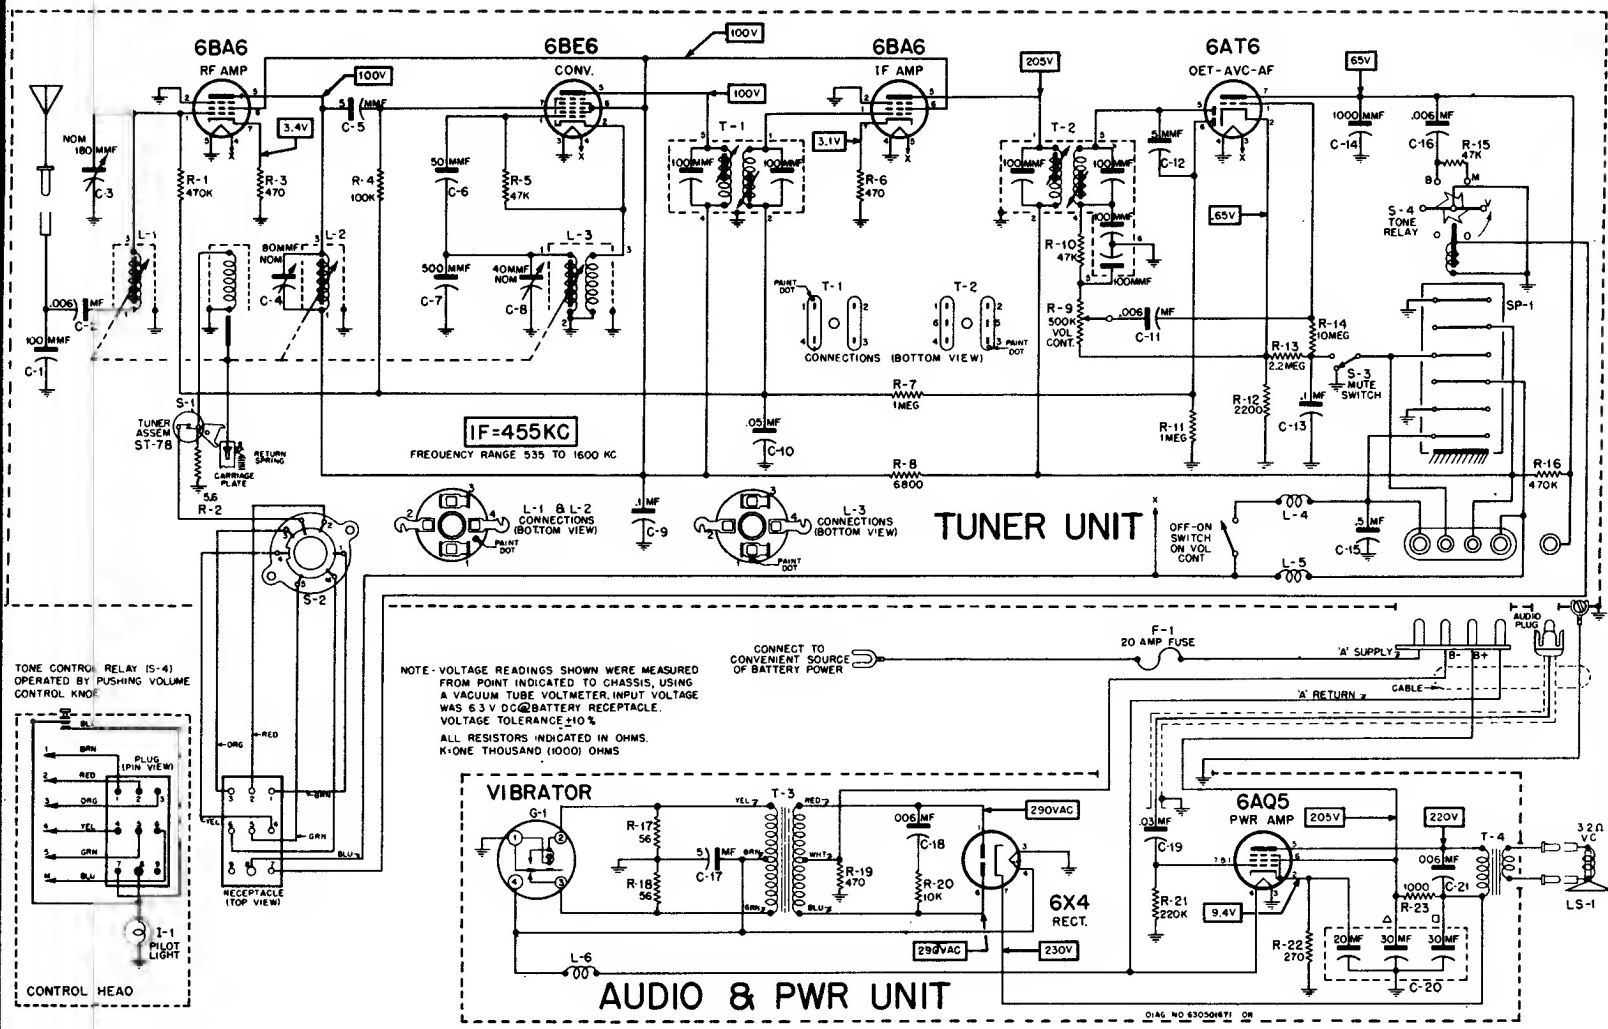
6BA6
RF AMP
6BE6
CONV.
100V
6BA6
IF AMP
205V
6AT6
OET-AVC-AF
65V
100V
100V
3.4V
3.1V
NOM
180 MMF
C-3
C-5
5 MMF
R-1
470K
R-3
470
R-4
100K
50 MMF
C-6
R-5
47K
T-1
100 MMF
100 MMF
R-6
470
T-2
100 MMF
100 MMF
5 MMF
C-12
1000 MMF
C-14
.006 MF
C-16
R-15
47K
S-4
TONE
RELAY
L-1
80 MMF
NOM
L-2
C-4
500 MMF
C-7
40 MMF
NOM
C-8
L-3
.65V
R-10
47K
100 MMF
100 MMF
SP-1
.006 MF
C-2
100 MMF
C-1
PAINT DOT
T-1
T-2
PAINT DOT
CONNECTIONS (BOTTOM VIEW)
R-9
500K
VOL
CONT.
.006 MF
C-11
R-14
10MEG
R-13
2.2MEG
S-3
MUTE
SWITCH
R-7
1MEG
TUNER
ASSEM
ST-78
S-1
RETURN SPRING
CARRIAGE PLATE
IF=455KC
FREQUENCY RANGE 535 TO 1600 KC
.05 MF
C-10
R-11
1MEG
R-12
2200
.1 MF
C-13
R-16
470K
5.6
R-2
R-8
6800
.1 MF
C-9
L-1 & L-2
CONNECTIONS
(BOTTOM VIEW)
PAINT DOT
L-3
CONNECTIONS
(BOTTOM VIEW)
PAINT DOT
TUNER UNIT
OFF-ON
SWITCH
ON VOL
CONT
L-4
.5 MF
C-15
L-5
S-2
F-1
20 AMP FUSE
CONNECT TO
CONVENIENT SOURCE
OF BATTERY POWER
'A' SUPPLY
B-
B+
AUDIO PLUG
'A' RETURN
CABLE
TONE CONTROL RELAY (S-4)
OPERATED BY PUSHING VOLUME
CONTROL KNOB
NOTE- VOLTAGE READINGS SHOWN WERE MEASURED FROM POINT INDICATED TO CHASSIS, USING A VACUUM TUBE VOLTMETER. INPUT VOLTAGE WAS 6.3 V DC @ BATTERY RECEPTACLE. VOLTAGE TOLERANCE ±10%
ALL RESISTORS INDICATED IN OHMS.
K=ONE THOUSAND (1000) OHMS
BLU
BRN
RED
ORG
YEL
GRN
BLU
PLUG
(PIN VIEW)
ORG
RED
BRN
GRN
BLU
YEL
RECEPTACLE
(TOP VIEW)
I-1
PILOT
LIGHT
CONTROL HEAD
VIBRATOR
G-1
R-17
56
R-18
56
.5 MF
C-17
T-3
YEL
RED
BRN
WHT
GRN
BLU
R-19
470
.006 MF
C-18
R-20
10K
290VAC
290VAC
6X4
RECT.
230V
L-6
AUDIO & PWR UNIT
.03 MF
C-19
R-21
220K
6AQ5
PWR AMP
205V
220V
9.4V
.006 MF
C-21
1000
R-23
T-4
3.2 Ω
VC
LS-1
R-22
270
20 MF
30 MF
30 MF
C-20
DIAG NO 63050167 OR